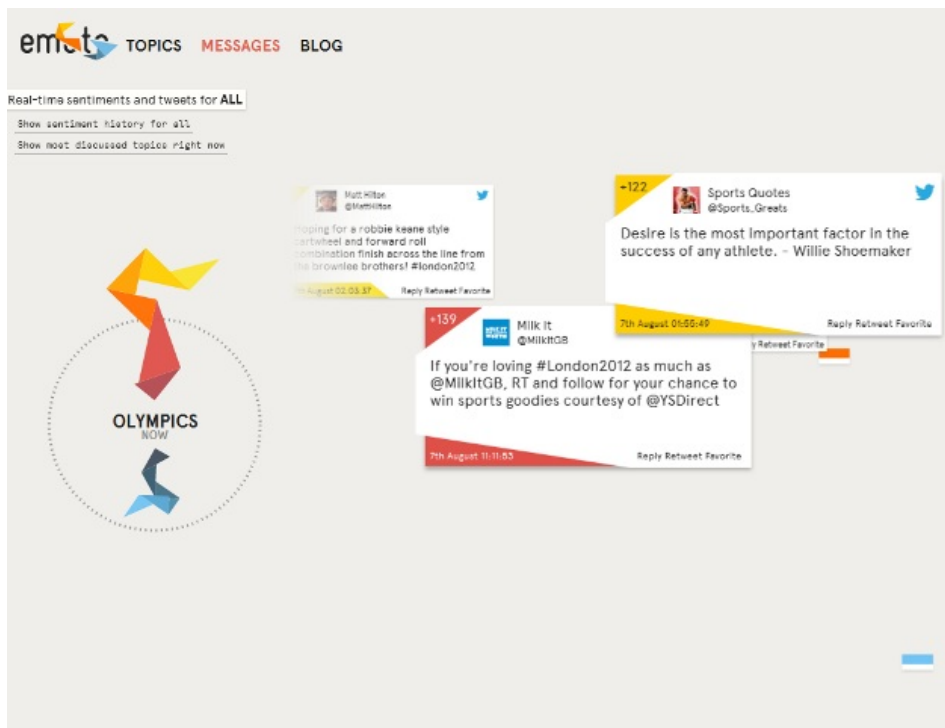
emoto TOPICS MESSAGES BLOG

Real-time sentiments and tweets for ALL

Show sentiment history for all

Show most discussed topics right now

Matt Hilton
@MattHilton

Hoping for a robbie keane style cartwheel and forward roll combination finish across the line from the brownlee brothers! #london2012

7th August 02:03:37 Reply Retweet Favorite

+122
Sports Quotes
@Sports_Greats

Desire is the most important factor in the success of any athlete. - Willie Shoemaker

7th August 01:55:49 Reply Retweet Favorite

+139
Milk it
@MilkitGB

If you're loving #London2012 as much as @MilkitGB, RT and follow for your chance to win sports goodies courtesy of @YSDirect

7th August 11:11:53 Reply Retweet Favorite

Reply Retweet Favorite

OLYMPICS
NOW